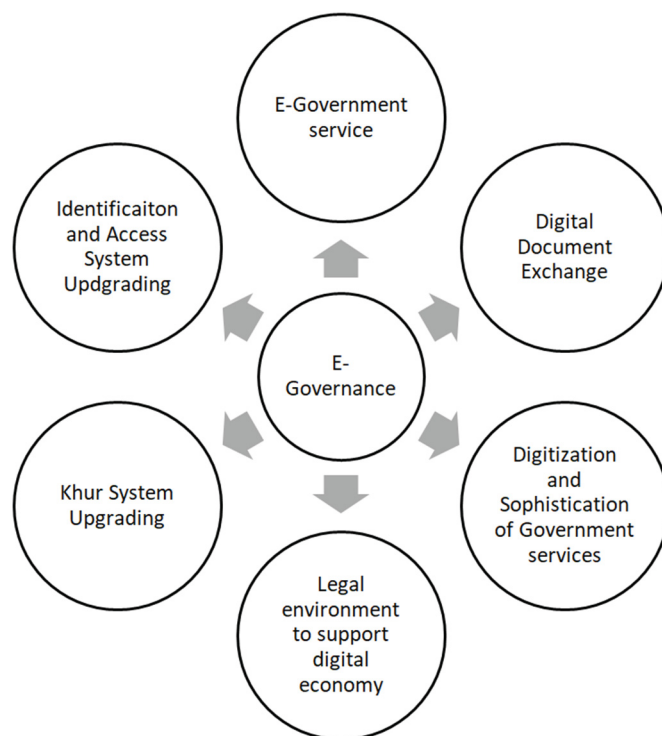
E-Governance

E-Government service

Digital Document Exchange

Digitization and Sophistication of Government services

Legal environment to support digital economy

Khur System Upgrading

Identificaiton and Access System Updgrading